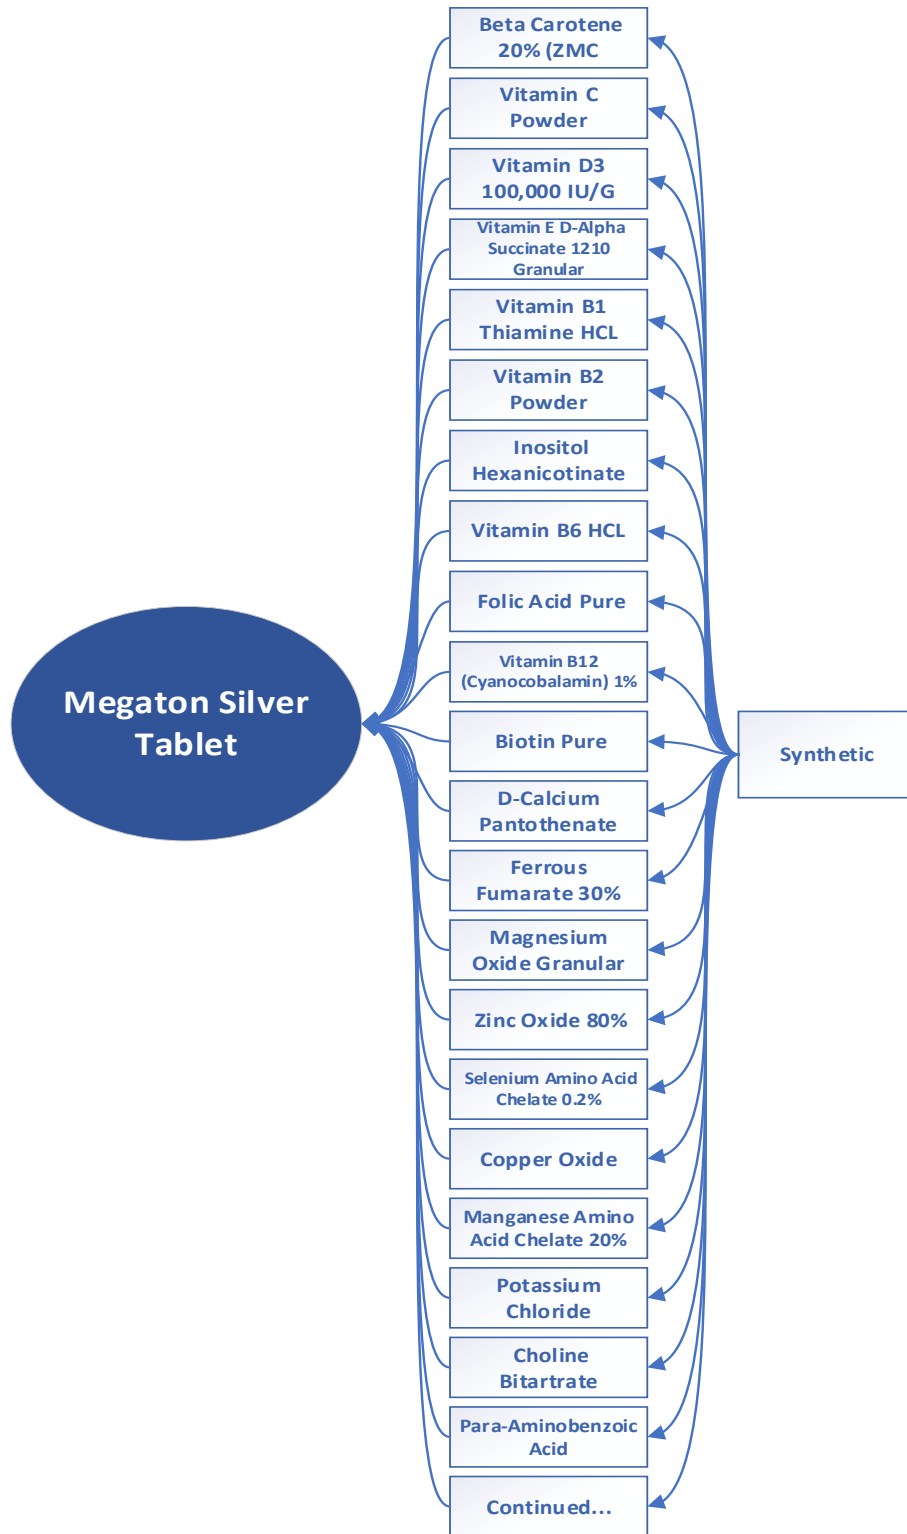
Beta Carotene 20% (ZMC

Vitamin C Powder

Vitamin D3 100,000 IU/G

Vitamin E D-Alpha Succinate 1210 Granular

Vitamin B1 Thiamine HCL

Vitamin B2 Powder

Inositol Hexanicotinate

Vitamin B6 HCL

Folic Acid Pure

Vitamin B12 (Cyanocobalamin) 1%

Megaton Silver Tablet

Biotin Pure

Synthetic

D-Calcium Pantothenate

Ferrous Fumarate 30%

Magnesium Oxide Granular

Zinc Oxide 80%

Selenium Amino Acid Chelate 0.2%

Copper Oxide

Manganese Amino Acid Chelate 20%

Potassium Chloride

Choline Bitartrate

Para-Aminobenzoic Acid

Continued...